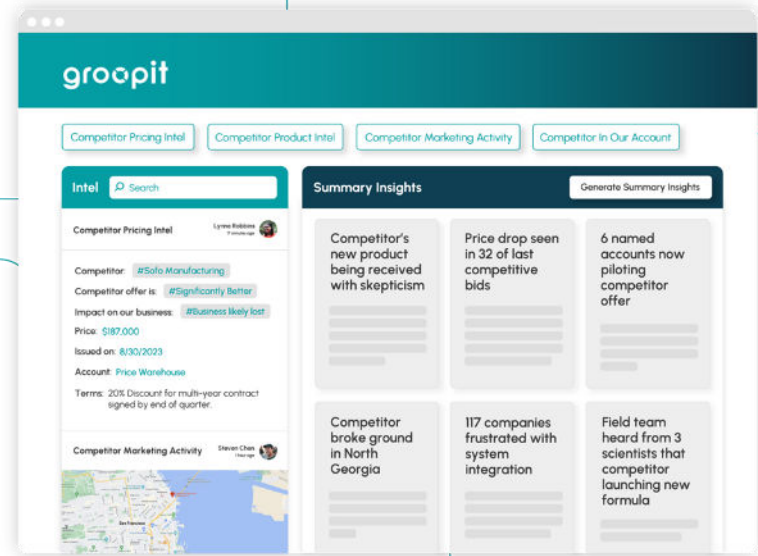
groopit

Competitor Pricing Intel

Competitor Product Intel

Competitor Marketing Activity

Competitor In Our Account

Intel

Search

Competitor Pricing Intel

Lynne Robbins
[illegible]

Competitor: #Sofo Manufacturing

Competitor offer is: #Significantly Better

Impact on our business: #Business likely lost

Price: $187,000

Issued on: 8/30/2023

Account: Price Warehouse

Terms: 20% Discount for multi-year contract signed by end of quarter.

Competitor Marketing Activity

Steven Chen
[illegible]

Summary Insights

Generate Summary Insights

Competitor's new product being received with skepticism

Price drop seen in 32 of last competitive bids

6 named accounts now piloting competitor offer

Competitor broke ground in North Georgia

117 companies frustrated with system integration

Field team heard from 3 scientists that competitor launching new formula